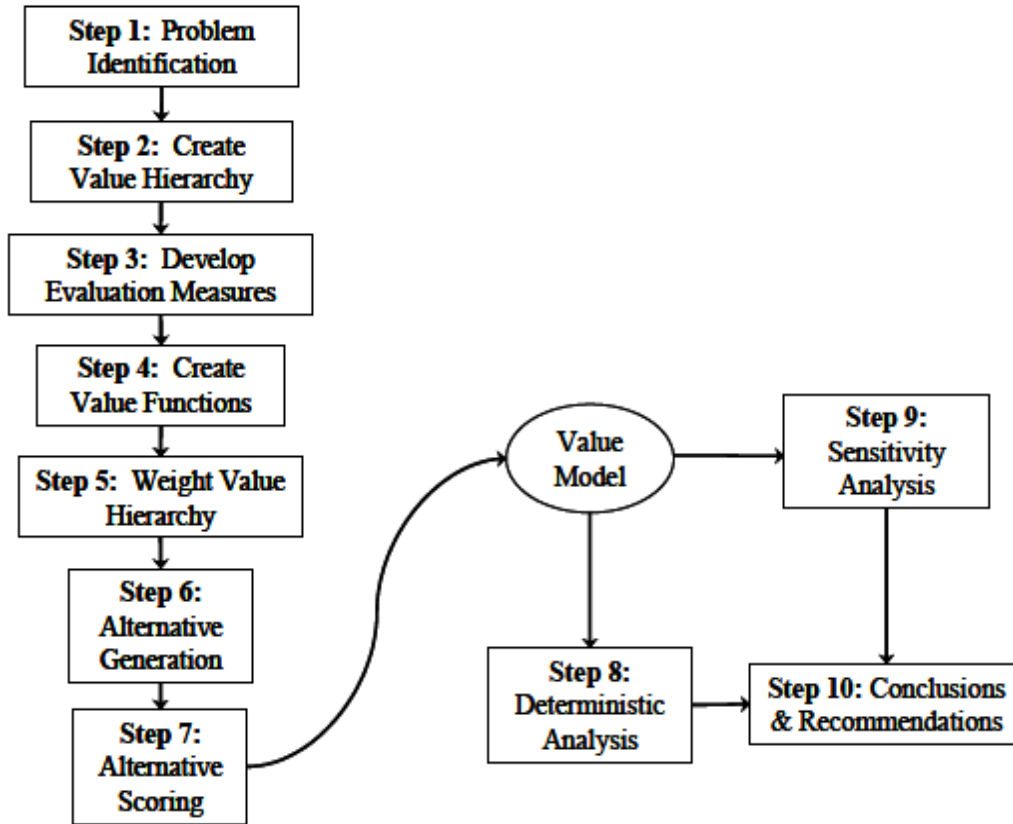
Step 1: Problem Identification

Step 2: Create Value Hierarchy

Step 3: Develop Evaluation Measures

Step 4: Create Value Functions

Step 5: Weight Value Hierarchy

Step 6: Alternative Generation

Step 7: Alternative Scoring

Value Model

Step 9: Sensitivity Analysis

Step 8: Deterministic Analysis

Step 10: Conclusions & Recommendations